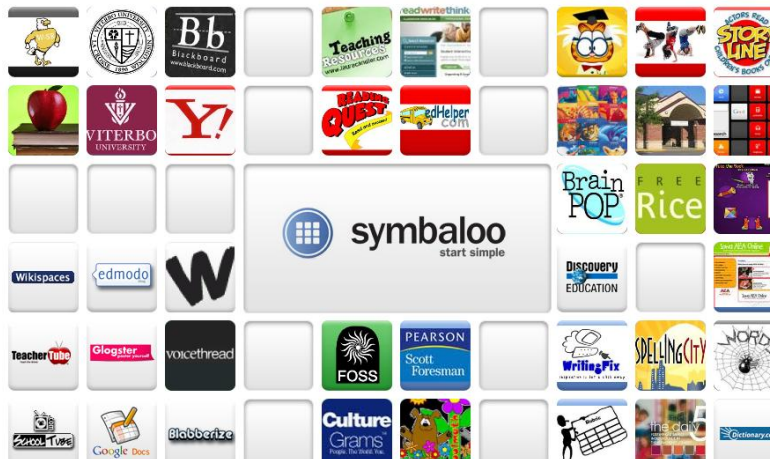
Bb
Blackboard
Teaching Resources
readwritethink
STORY LINE
VITERBO UNIVERSITY
Y!
READING QUEST
edHelper.com
symbaloo
start simple
BrainPOP
FREE Rice
Wikispaces
edmodo
Discovery EDUCATION
TeacherTube
Glogster
voicethread
FOSS
PEARSON
Scott Foresman
WritingFix
SPELLINGCITY
SchoolTube
Google Docs
Blabberize
CultureGrams
Dictionary.com